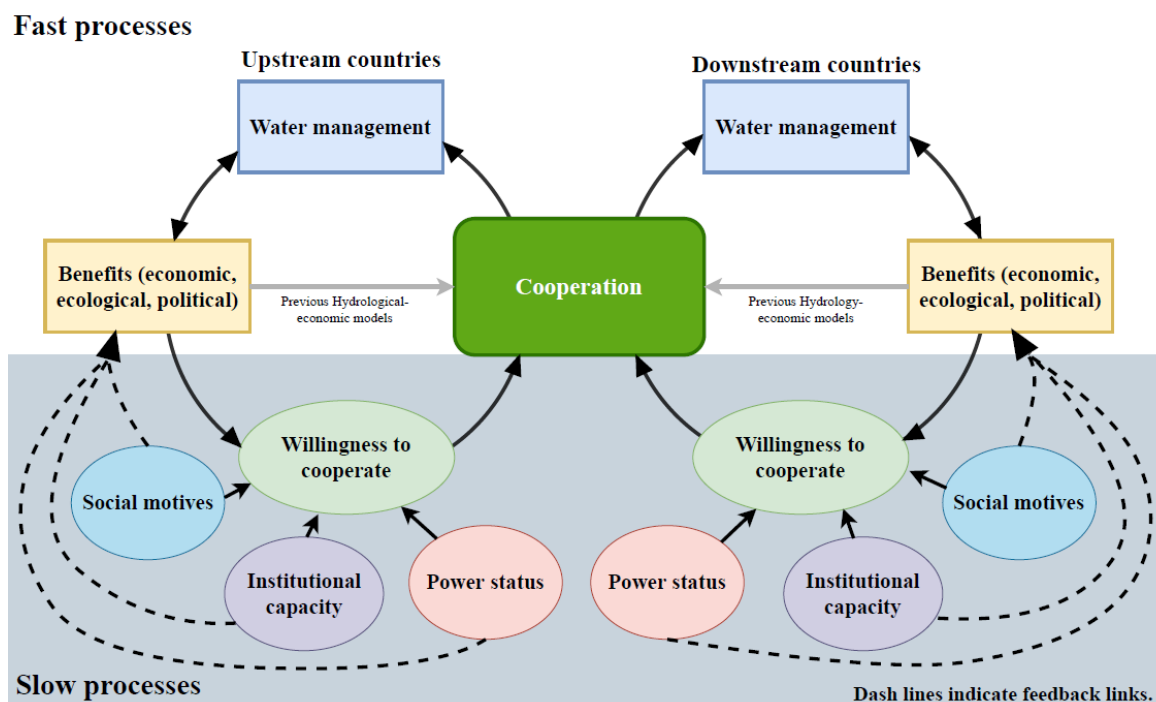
Fast processes

Upstream countries

Water management

Downstream countries

Water management

Benefits (economic, ecological, political)

Cooperation

Benefits (economic, ecological, political)

Previous Hydrological-economic models

Previous Hydrology-economic models

Willingness to cooperate

Willingness to cooperate

Social motives

Social motives

Institutional capacity

Power status

Power status

Institutional capacity

Slow processes

Dash lines indicate feedback links.